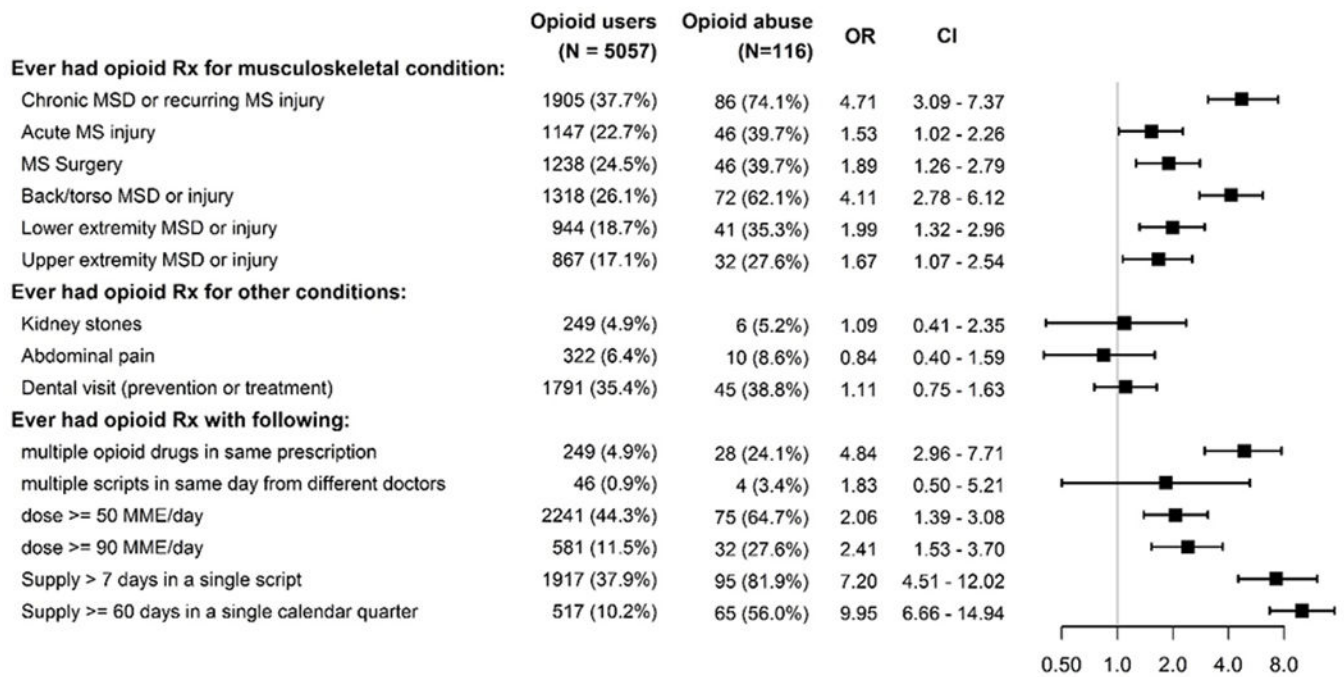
| | Opioid users (N = 5057) | Opioid abuse (N=116) | OR | CI |
|---|---|---|---|---|
| **Ever had opioid Rx for musculoskeletal condition:** | | | | |
| Chronic MSD or recurring MS injury | 1905 (37.7%) | 86 (74.1%) | 4.71 | 3.09 - 7.37 |
| Acute MS injury | 1147 (22.7%) | 46 (39.7%) | 1.53 | 1.02 - 2.26 |
| MS Surgery | 1238 (24.5%) | 46 (39.7%) | 1.89 | 1.26 - 2.79 |
| Back/torso MSD or injury | 1318 (26.1%) | 72 (62.1%) | 4.11 | 2.78 - 6.12 |
| Lower extremity MSD or injury | 944 (18.7%) | 41 (35.3%) | 1.99 | 1.32 - 2.96 |
| Upper extremity MSD or injury | 867 (17.1%) | 32 (27.6%) | 1.67 | 1.07 - 2.54 |
| **Ever had opioid Rx for other conditions:** | | | | |
| Kidney stones | 249 (4.9%) | 6 (5.2%) | 1.09 | 0.41 - 2.35 |
| Abdominal pain | 322 (6.4%) | 10 (8.6%) | 0.84 | 0.40 - 1.59 |
| Dental visit (prevention or treatment) | 1791 (35.4%) | 45 (38.8%) | 1.11 | 0.75 - 1.63 |
| **Ever had opioid Rx with following:** | | | | |
| multiple opioid drugs in same prescription | 249 (4.9%) | 28 (24.1%) | 4.84 | 2.96 - 7.71 |
| multiple scripts in same day from different doctors | 46 (0.9%) | 4 (3.4%) | 1.83 | 0.50 - 5.21 |
| dose >= 50 MME/day | 2241 (44.3%) | 75 (64.7%) | 2.06 | 1.39 - 3.08 |
| dose >= 90 MME/day | 581 (11.5%) | 32 (27.6%) | 2.41 | 1.53 - 3.70 |
| Supply > 7 days in a single script | 1917 (37.9%) | 95 (81.9%) | 7.20 | 4.51 - 12.02 |
| Supply >= 60 days in a single calendar quarter | 517 (10.2%) | 65 (56.0%) | 9.95 | 6.66 - 14.94 |

0.50 1.0 2.0 4.0 8.0